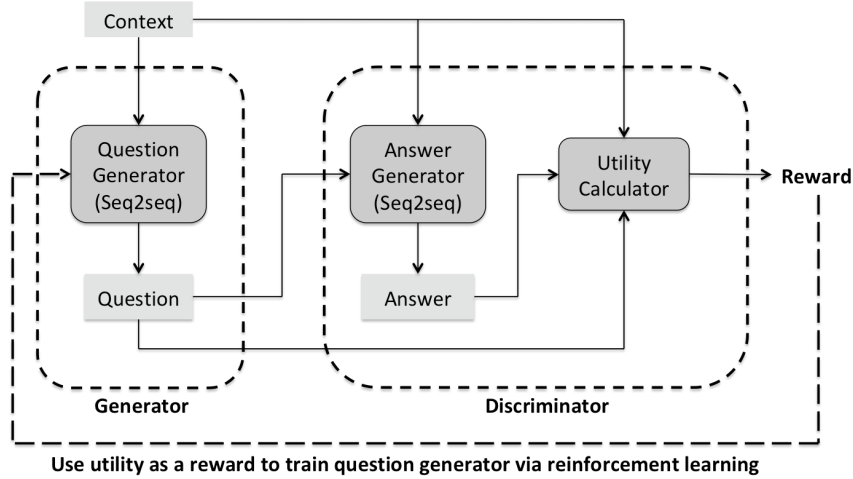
Context

Question Generator (Seq2seq)

Question

Answer Generator (Seq2seq)

Answer

Utility Calculator

Reward

Generator

Discriminator

Use utility as a reward to train question generator via reinforcement learning